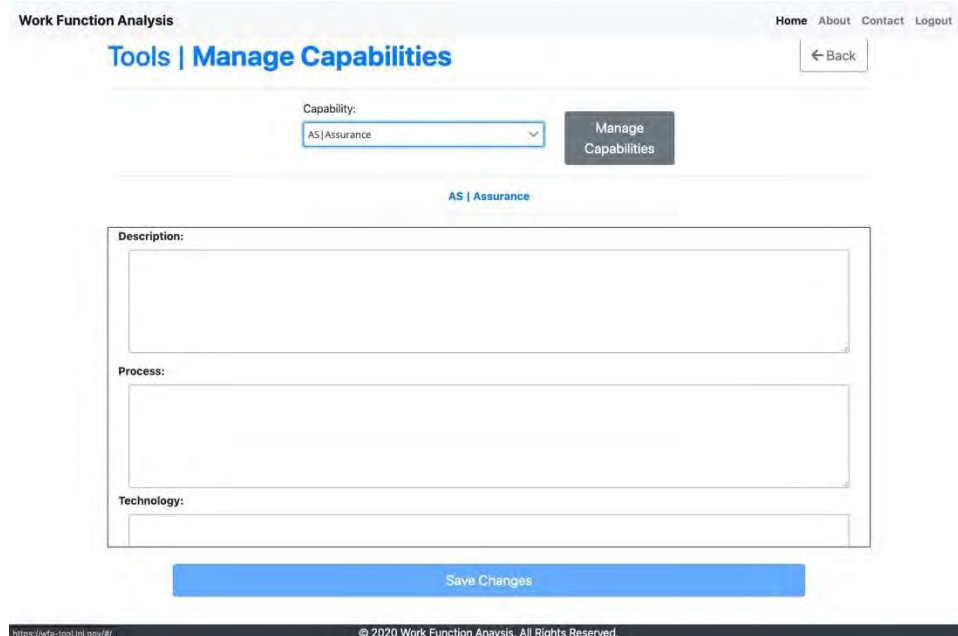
Work Function Analysis

Home About Contact Logout

Tools | Manage Capabilities

← Back

Capability:

AS|Assurance

Manage Capabilities

AS | Assurance

Description:

Process:

Technology:

Save Changes

https://wfa-tool.inl.gov/#/

© 2020 Work Function Anaysis. All Rights Reserved.